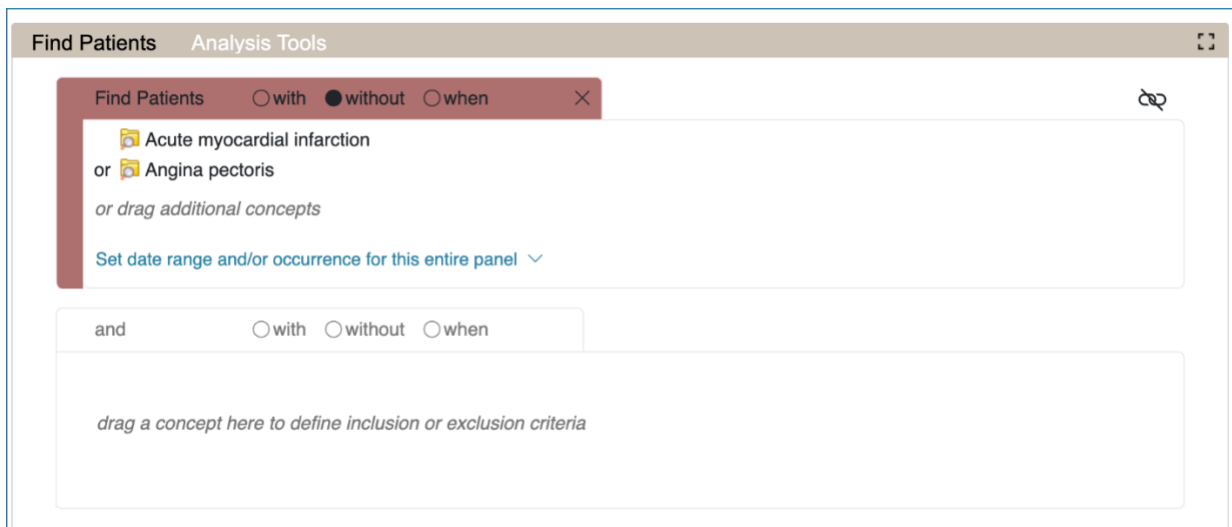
Find Patients Analysis Tools

Find Patients with without when ×

Acute myocardial infarction
or Angina pectoris

or drag additional concepts

Set date range and/or occurrence for this entire panel

and with without when

drag a concept here to define inclusion or exclusion criteria